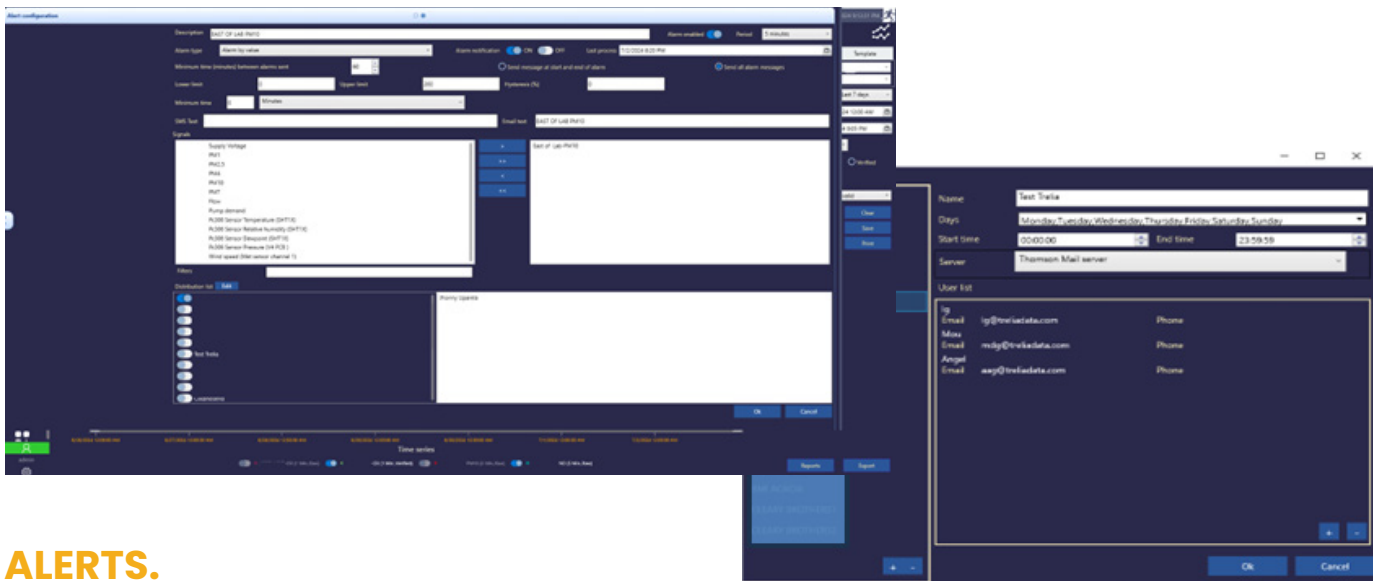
Alert configuration

Description EAST OF LAB PM10
Alarm enabled
Period 5 minutes
Alarm type Alarm by value
Alarm notification ON OFF
Last process 7/2/2024 8:20 PM
Minimum time (minutes) between alarms sent 60
Send message at start and end of alarm
Send all alarm messages
Lower limit 0
Upper limit 200
Hysteresis (%) 0
Minimum time 0 Minutes
SMS Text
Email text EAST OF LAB PM10
Signals
Supply Voltage
PM1
PM2.5
PM4
PM10
PMT
Flow
Pump demand
PL308 Sensor Temperature (SHT1X)
PL308 Sensor Relative humidity (SHT1X)
PL308 Sensor Dewpoint (SHT1X)
PL308 Sensor Pressure (V4 PCB)
Wind speed (Met sensor channel 1)
>
>>
<
<<
East of Lab PM10
Filters
Distribution list Edit
Test Trelis
Loannisemo
Pomy Upents
Ok Cancel
Time series
Reports Export
Template
Last 7 days
Verified
Clear
Save
Show

Name Test Trelia
Days Monday,Tuesday,Wednesday,Thursday,Friday,Saturday,Sunday
Start time 00:00:00
End time 23:59:59
Server Thomson Mail server
User list
Ig
Email ig@treliadata.com Phone
Mou
Email mdg@treliadata.com Phone
Angel
Email aaj@treliadata.com Phone
+ -
Ok Cancel
+ -

ALERTS.